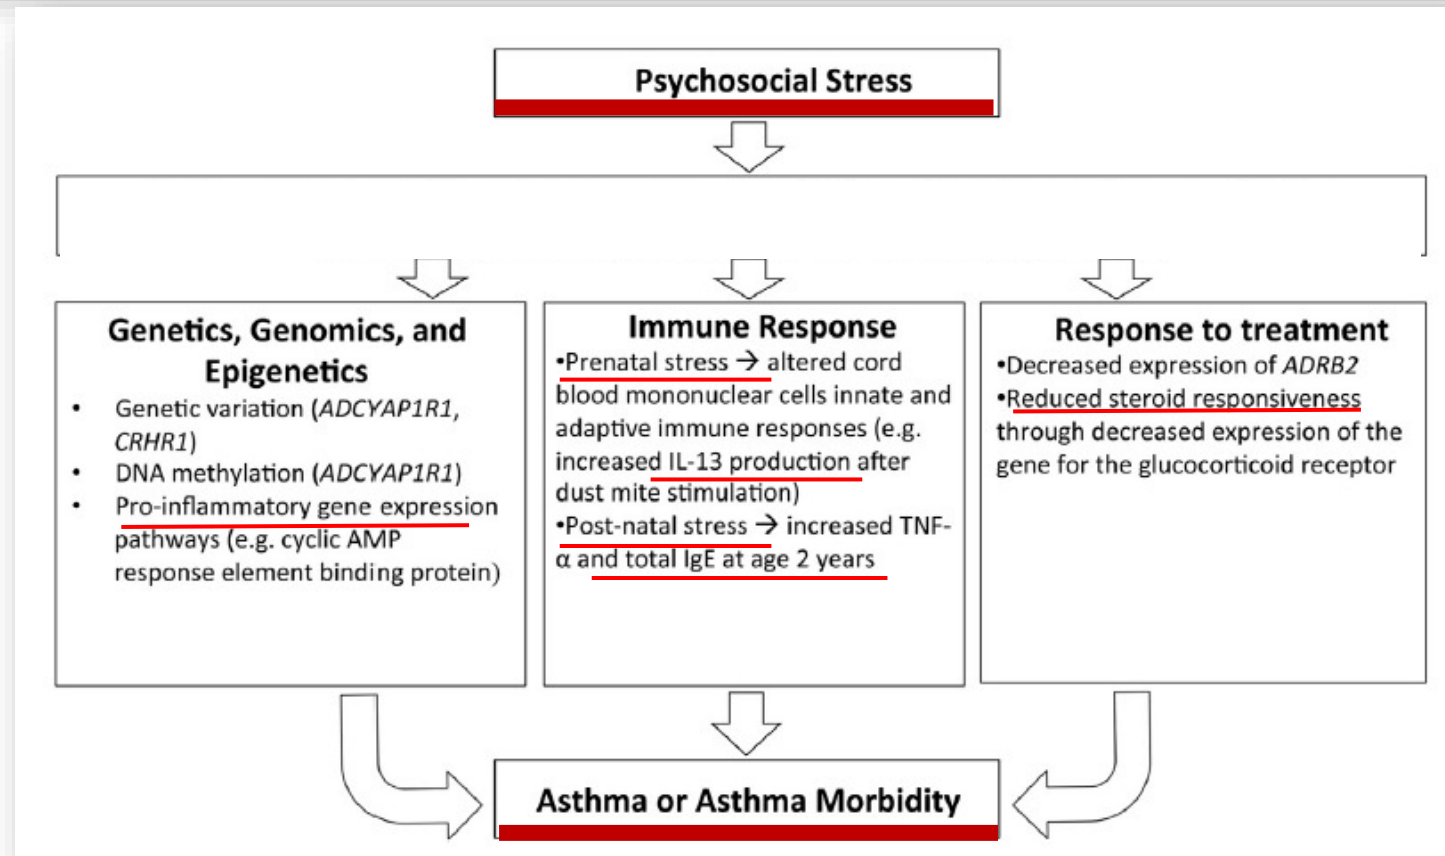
Psychosocial Stress

Genetics, Genomics, and Epigenetics

- Genetic variation (*ADCYAP1R1*, *CRHR1*)
- DNA methylation (*ADCYAP1R1*)
- Pro-inflammatory gene expression pathways (e.g. cyclic AMP response element binding protein)

Immune Response

•Prenatal stress → altered cord blood mononuclear cells innate and adaptive immune responses (e.g. increased IL-13 production after dust mite stimulation)
•Post-natal stress → increased TNF-α and total IgE at age 2 years

Response to treatment

•Decreased expression of *ADRB2*
•Reduced steroid responsiveness through decreased expression of the gene for the glucocorticoid receptor

Asthma or Asthma Morbidity